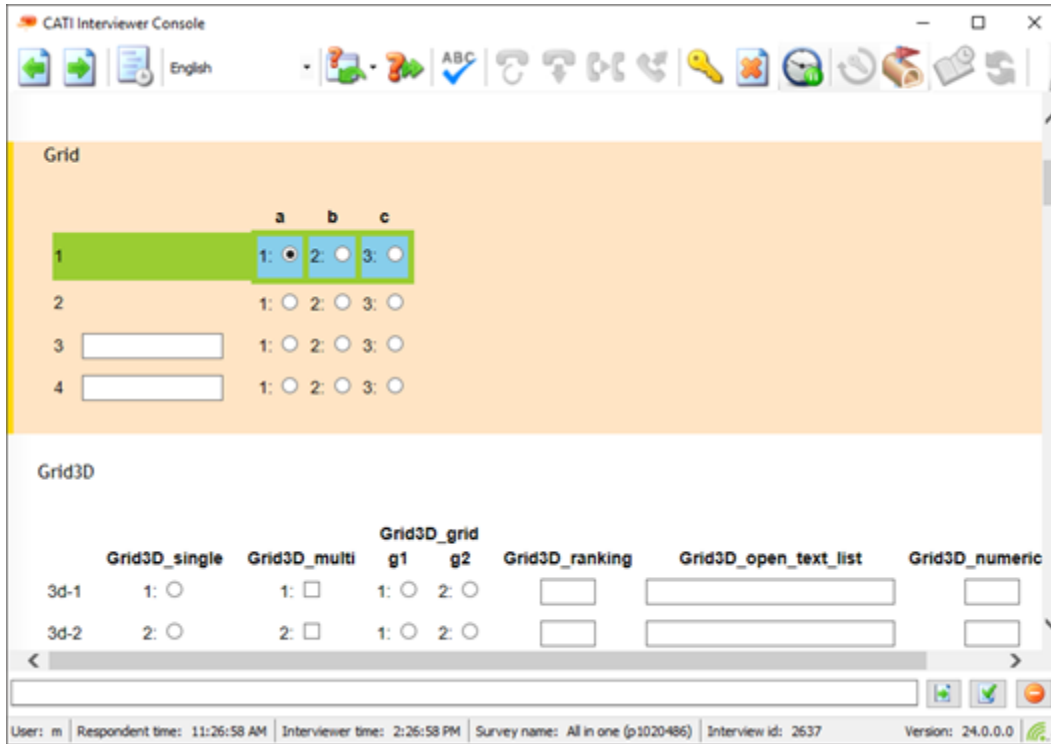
CATI Interviewer Console

English

Grid

| | a | b | c |
|---|---|---|---|
| 1 | 1: | 2: | 3: |
| 2 | 1: | 2: | 3: |
| 3 | 1: | 2: | 3: |
| 4 | 1: | 2: | 3: |

Grid3D

| | Grid3D_single | Grid3D_multi | Grid3D_grid g1 | Grid3D_grid g2 | Grid3D_ranking | Grid3D_open_text_list | Grid3D_numeric |
|---|---|---|---|---|---|---|---|
| 3d-1 | 1: | 1: | 1: | 2: | | | |
| 3d-2 | 2: | 2: | 1: | 2: | | | |

User: m | Respondent time: 11:26:58 AM | Interviewer time: 2:26:58 PM | Survey name: All in one (p1020486) | Interview id: 2637 | Version: 24.0.0.0